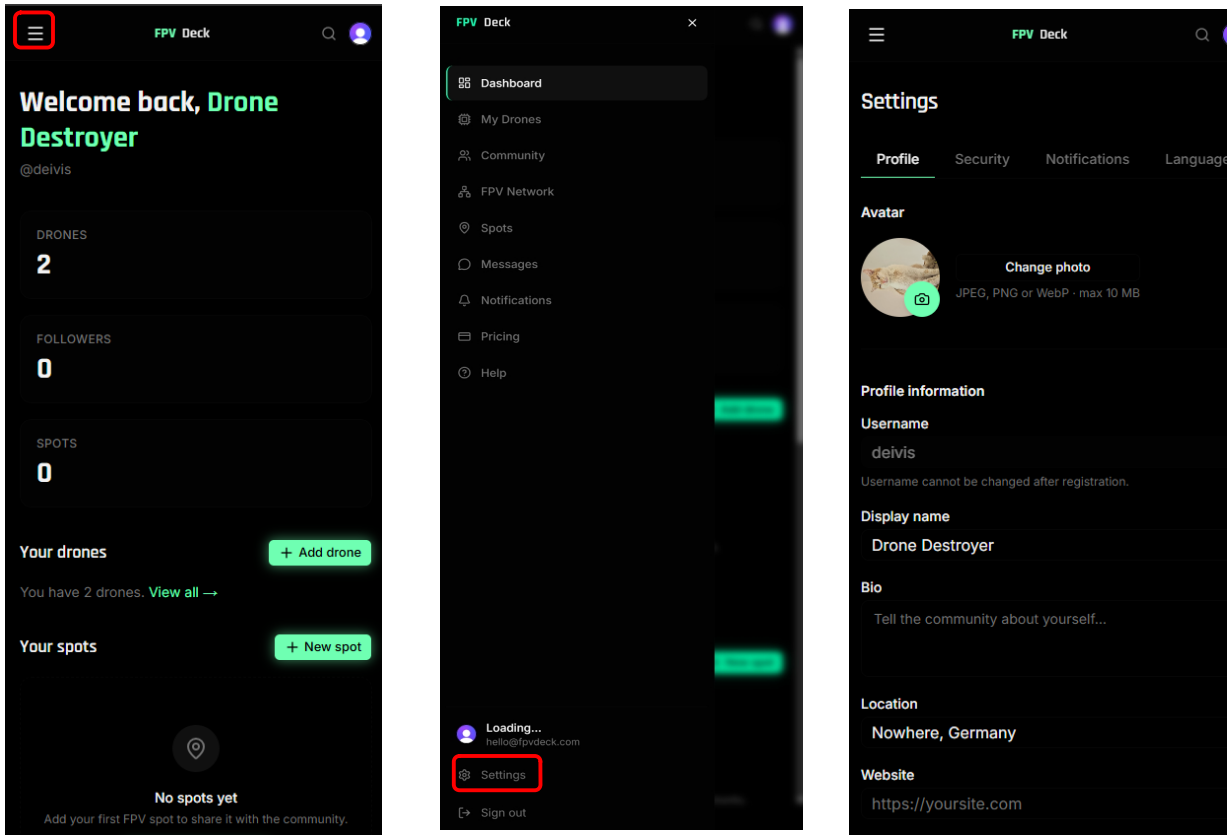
FPV Deck

Welcome back, Drone Destroyer

@deivis

DRONES
2

FOLLOWERS
0

SPOTS
0

Your drones

+ Add drone

You have 2 drones. View all →

Your spots

+ New spot

No spots yet

Add your first FPV spot to share it with the community.

FPV Deck

×

Dashboard

My Drones

Community

FPV Network

Spots

Messages

Notifications

Pricing

Help

Loading...

hello@fpvdeck.com

Settings

Sign out

FPV Deck

Settings

Profile

Security

Notifications

Language

Avatar

Change photo

JPEG, PNG or WebP · max 10 MB

Profile information

Username

deivis

Username cannot be changed after registration.

Display name

Drone Destroyer

Bio

Tell the community about yourself...

Location

Nowhere, Germany

Website

https://yoursite.com